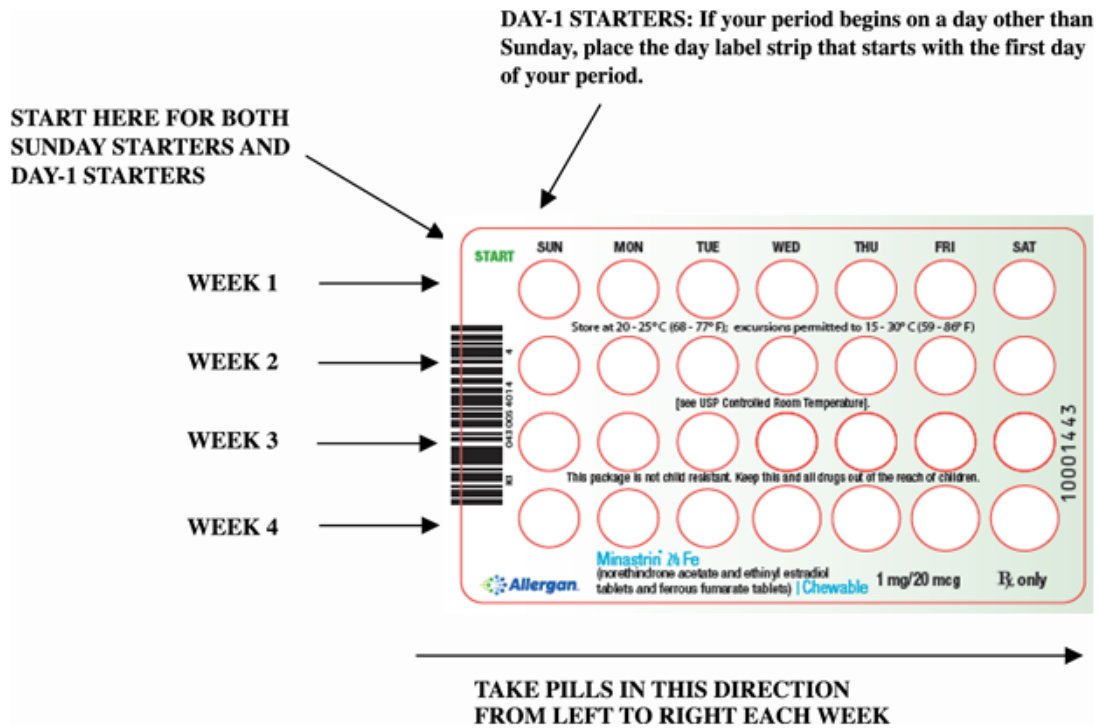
DAY-1 STARTERS: If your period begins on a day other than Sunday, place the day label strip that starts with the first day of your period.

START HERE FOR BOTH SUNDAY STARTERS AND DAY-1 STARTERS

START

| SUN | MON | TUE | WED | THU | FRI | SAT |
|---|---|---|---|---|---|---|

WEEK 1

Store at 20 - 25°C (68 - 77°F); excursions permitted to 15 - 30°C (59 - 86°F)

WEEK 2

[see USP Controlled Room Temperature].

WEEK 3

This package is not child resistant. Keep this and all drugs out of the reach of children.

WEEK 4

4
043 005 4014
83

10001443

Allergan.

Minastrin 24 Fe
(norethindrone acetate and ethinyl estradiol tablets and ferrous fumarate tablets) | Chewable

1 mg/20 mcg

℞ only

TAKE PILLS IN THIS DIRECTION FROM LEFT TO RIGHT EACH WEEK